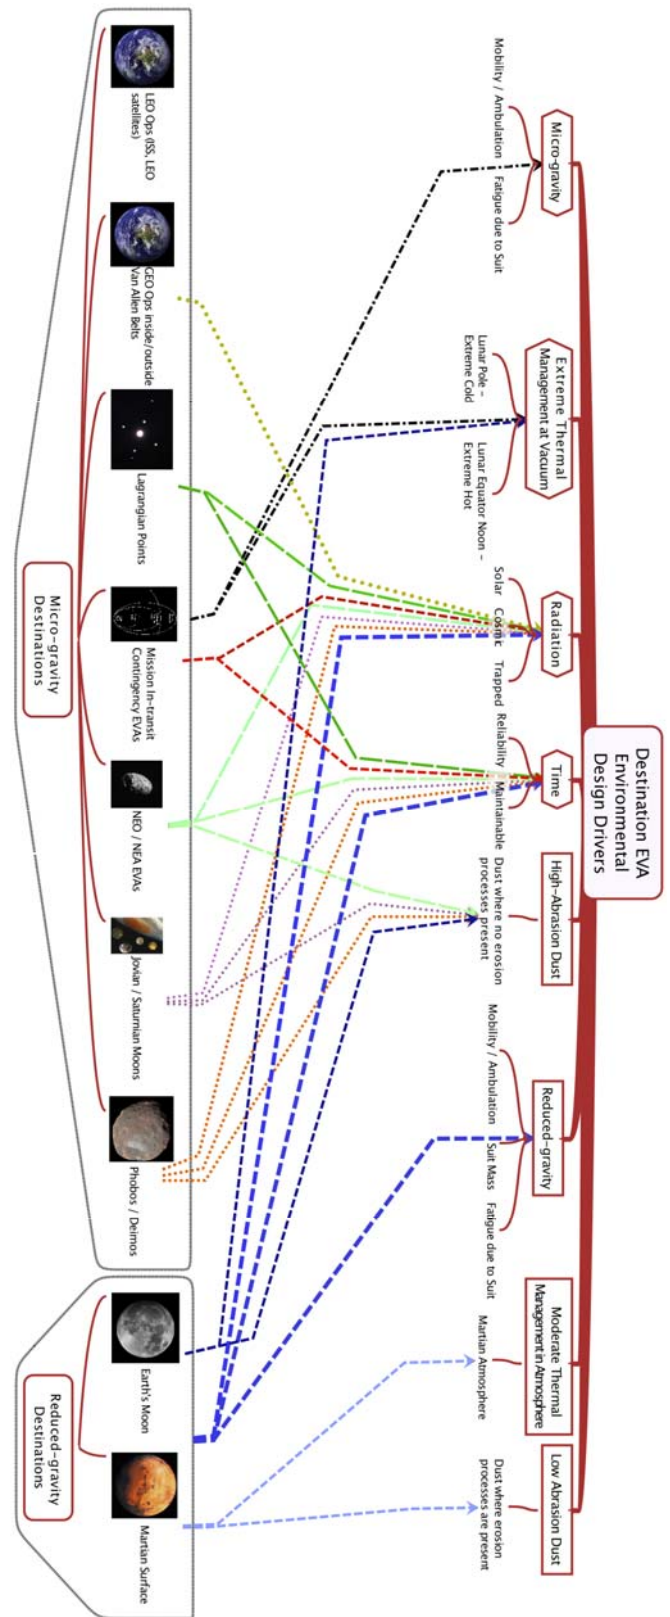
Destination EVA Environmental Design Drivers

Micro-gravity

Mobility / Ambulation

Fatigue due to Suit

Extreme Thermal Management at Vacuum

Lunar Pole – Extreme Cold

Lunar Equator Noon – Extreme Hot

Radiation

Solar

Cosmic

Trapped

Time

Reliability

Maintainable

High-Abrasion Dust

Dust where no erosion processes present

Reduced-gravity

Mobility / Ambulation

Suit Mass

Fatigue due to Suit

Moderate Thermal Management in Atmosphere

Martian Atmosphere

Low Abrasion Dust

Dust where erosion processes are present

LEO Ops (ISS, LEO satellites)

GEO Ops inside/outside Van Allen Belts

Lagrangian Points

Mission In-transit Contingency EVAs

NEO / NEA EVAs

Jovian / Saturnian Moons

Phobos / Deimos

Micro-gravity Destinations

Earth's Moon

Martian Surface

Reduced-gravity Destinations